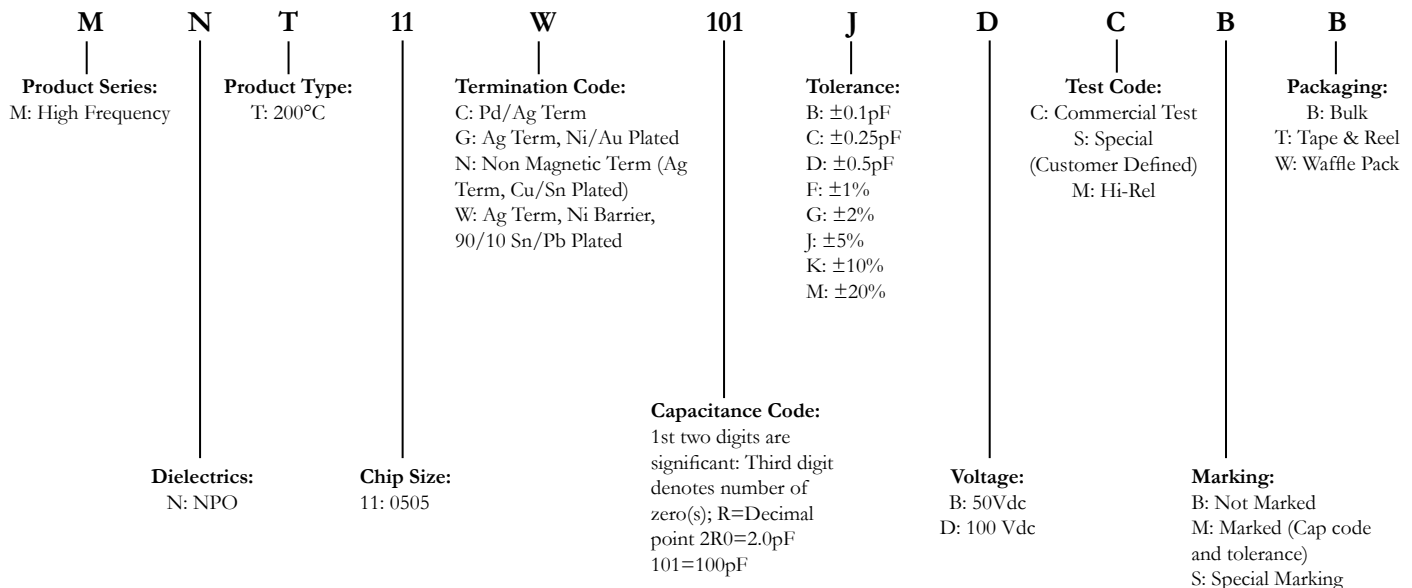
M N T 11 W 101 J D C B B

**Product Series:**
M: High Frequency

**Product Type:**
T: 200°C

**Termination Code:**
C: Pd/Ag Term
G: Ag Term, Ni/Au Plated
N: Non Magnetic Term (Ag Term, Cu/Sn Plated)
W: Ag Term, Ni Barrier, 90/10 Sn/Pb Plated

**Tolerance:**
B: ±0.1pF
C: ±0.25pF
D: ±0.5pF
F: ±1%
G: ±2%
J: ±5%
K: ±10%
M: ±20%

**Test Code:**
C: Commercial Test
S: Special (Customer Defined)
M: Hi-Rel

**Packaging:**
B: Bulk
T: Tape & Reel
W: Waffle Pack

**Capacitance Code:**
1st two digits are significant: Third digit denotes number of zero(s); R=Decimal point 2R0=2.0pF 101=100pF

**Dielectrics:**
N: NPO

**Chip Size:**
11: 0505

**Voltage:**
B: 50Vdc
D: 100 Vdc

**Marking:**
B: Not Marked
M: Marked (Cap code and tolerance)
S: Special Marking